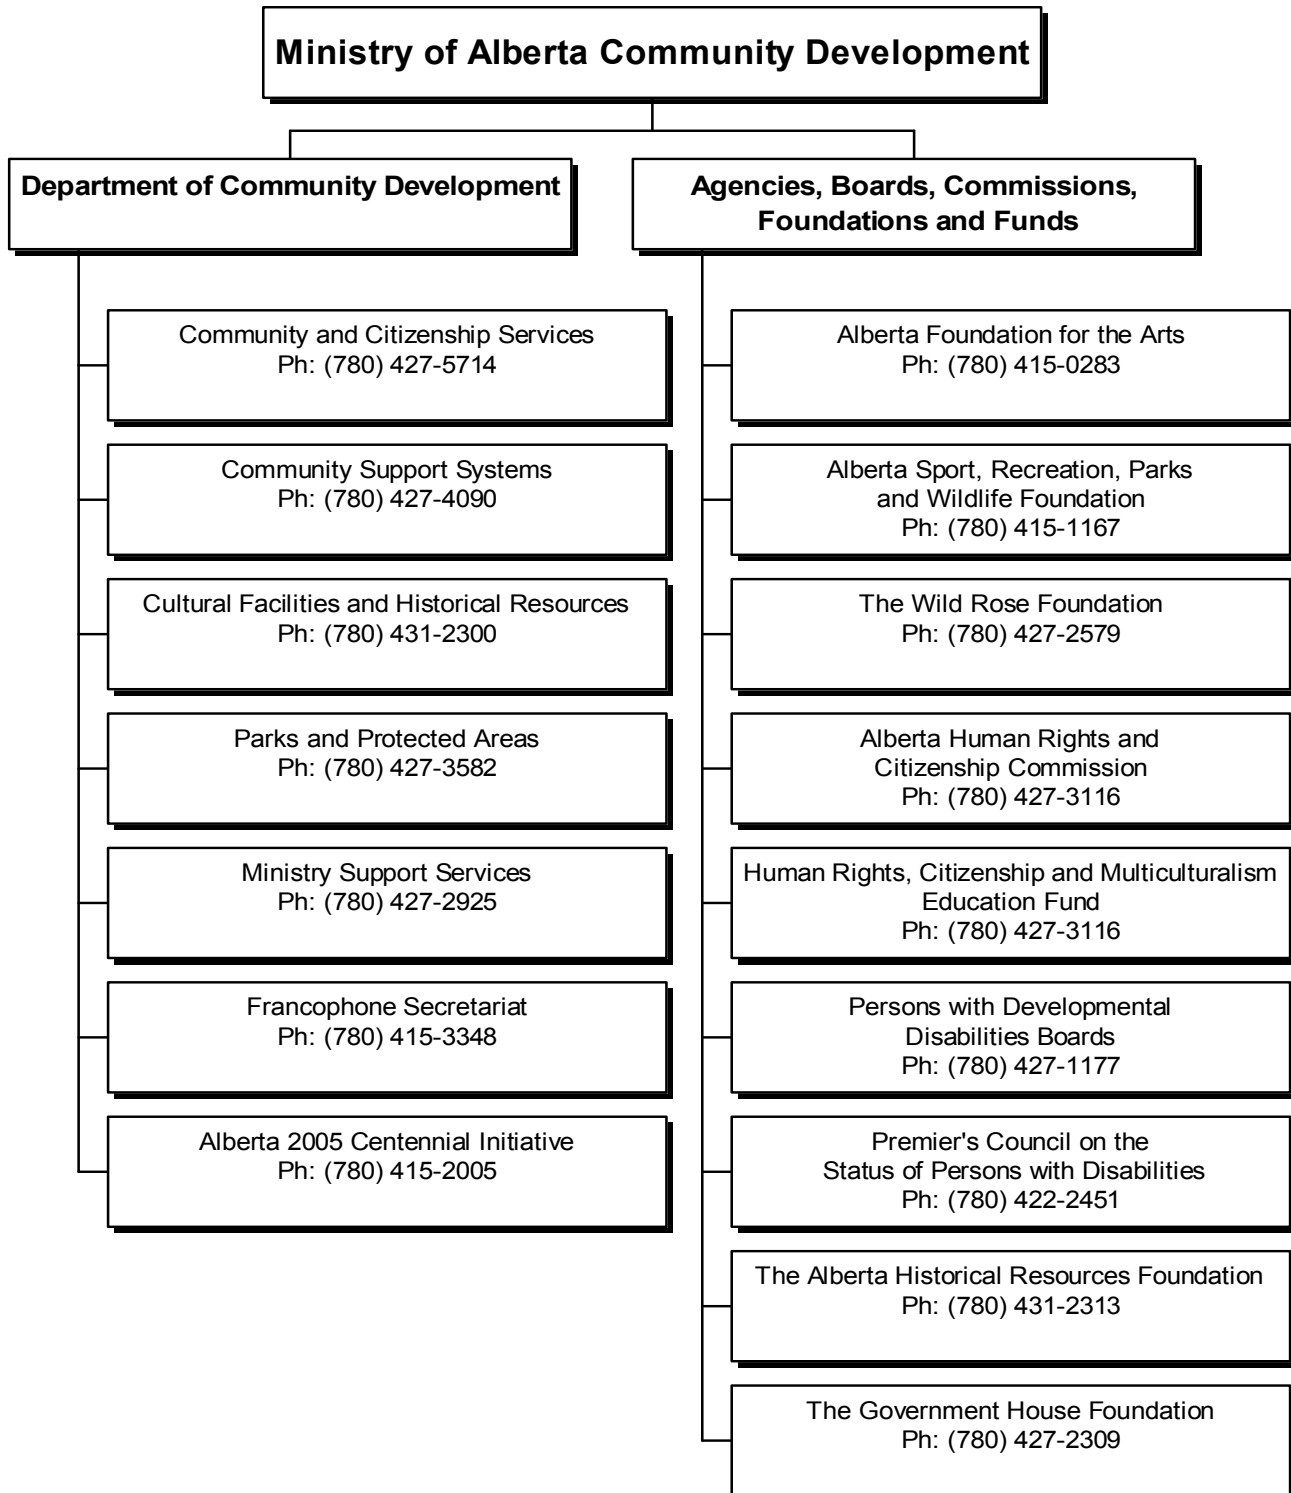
Ministry of Alberta Community Development

Department of Community Development

Agencies, Boards, Commissions, Foundations and Funds

Community and Citizenship Services
Ph: (780) 427-5714

Community Support Systems
Ph: (780) 427-4090

Cultural Facilities and Historical Resources
Ph: (780) 431-2300

Parks and Protected Areas
Ph: (780) 427-3582

Ministry Support Services
Ph: (780) 427-2925

Francophone Secretariat
Ph: (780) 415-3348

Alberta 2005 Centennial Initiative
Ph: (780) 415-2005

Alberta Foundation for the Arts
Ph: (780) 415-0283

Alberta Sport, Recreation, Parks and Wildlife Foundation
Ph: (780) 415-1167

The Wild Rose Foundation
Ph: (780) 427-2579

Alberta Human Rights and Citizenship Commission
Ph: (780) 427-3116

Human Rights, Citizenship and Multiculturalism Education Fund
Ph: (780) 427-3116

Persons with Developmental Disabilities Boards
Ph: (780) 427-1177

Premier's Council on the Status of Persons with Disabilities
Ph: (780) 422-2451

The Alberta Historical Resources Foundation
Ph: (780) 431-2313

The Government House Foundation
Ph: (780) 427-2309